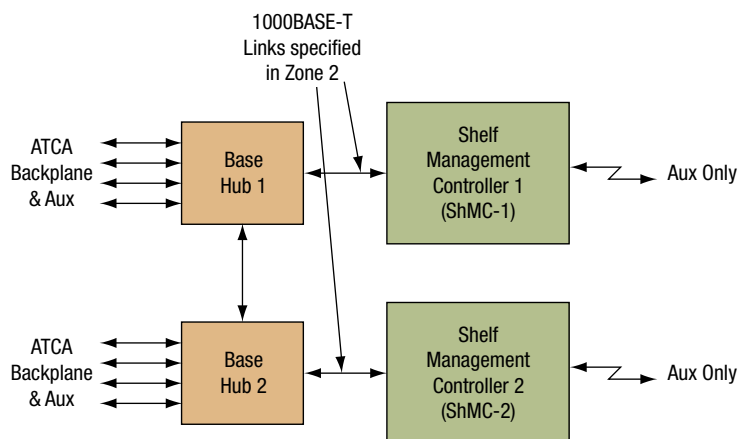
1000BASE-T
Links specified
in Zone 2

ATCA
Backplane
& Aux

Base
Hub 1

Shelf
Management
Controller 1
(ShMC-1)

Aux Only

ATCA
Backplane
& Aux

Base
Hub 2

Shelf
Management
Controller 2
(ShMC-2)

Aux Only